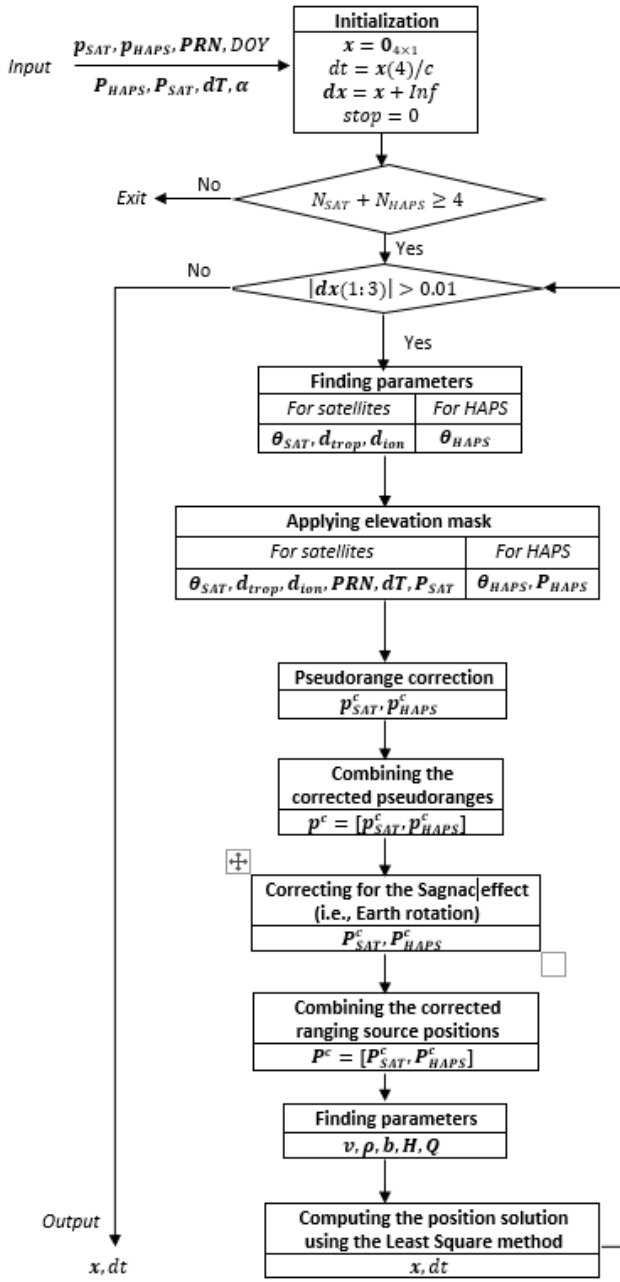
Input

$\boldsymbol{p_{SAT}}, \boldsymbol{p_{HAPS}}, \boldsymbol{PRN}, DOY$

$\boldsymbol{P_{HAPS}}, \boldsymbol{P_{SAT}}, \boldsymbol{dT}, \boldsymbol{\alpha}$

Initialization

$x = \mathbf{0}_{4\times1}$

$dt = x(4)/c$

$\boldsymbol{dx} = x + Inf$

$stop = 0$

$N_{SAT} + N_{HAPS} \geq 4$

No

Exit

Yes

$|\boldsymbol{dx}(1{:}3)| > 0.01$

No

Yes

Finding parameters

| For satellites | For HAPS |
|---|---|
| $\boldsymbol{\theta_{SAT}}, \boldsymbol{d_{trop}}, \boldsymbol{d_{ion}}$ | $\boldsymbol{\theta_{HAPS}}$ |

Applying elevation mask

| For satellites | For HAPS |
|---|---|
| $\boldsymbol{\theta_{SAT}}, \boldsymbol{d_{trop}}, \boldsymbol{d_{ion}}, \boldsymbol{PRN}, \boldsymbol{dT}, \boldsymbol{P_{SAT}}$ | $\boldsymbol{\theta_{HAPS}}, \boldsymbol{P_{HAPS}}$ |

Pseudorange correction

$\boldsymbol{p^c_{SAT}}, \boldsymbol{p^c_{HAPS}}$

Combining the corrected pseudoranges

$\boldsymbol{p^c} = [\boldsymbol{p^c_{SAT}}, \boldsymbol{p^c_{HAPS}}]$

Correcting for the Sagnac effect (i.e., Earth rotation)

$\boldsymbol{P^c_{SAT}}, \boldsymbol{P^c_{HAPS}}$

Combining the corrected ranging source positions

$\boldsymbol{P^c} = [\boldsymbol{P^c_{SAT}}, \boldsymbol{P^c_{HAPS}}]$

Finding parameters

$\boldsymbol{v}, \boldsymbol{\rho}, \boldsymbol{b}, \boldsymbol{H}, \boldsymbol{Q}$

Output

$x, dt$

Computing the position solution using the Least Square method

$x, dt$